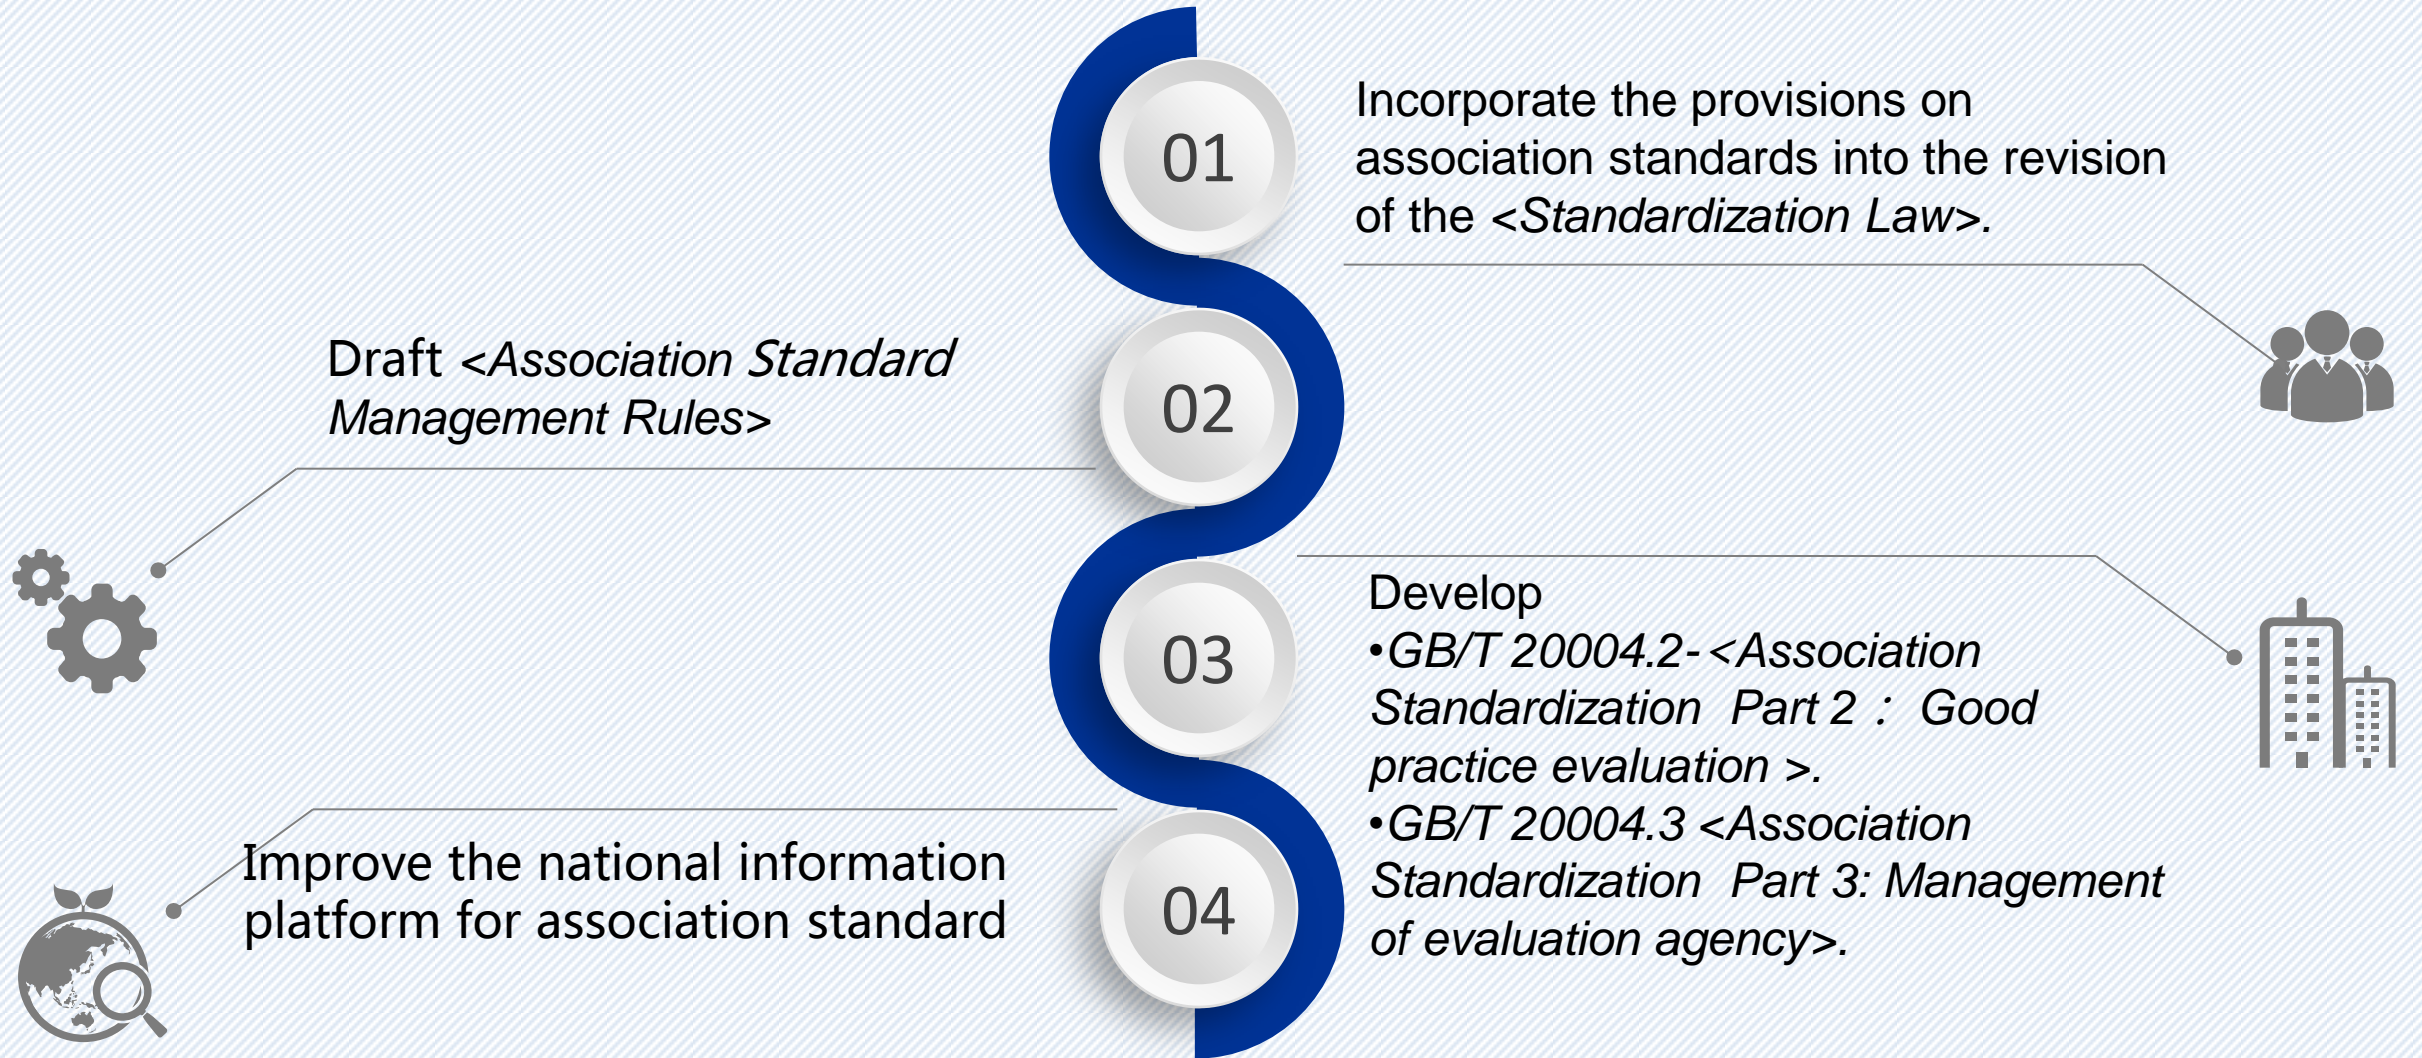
01

Incorporate the provisions on association standards into the revision of the <Standardization Law>.

02

Draft <Association Standard Management Rules>

03

Develop
•GB/T 20004.2-<Association Standardization Part 2 : Good practice evaluation >.
•GB/T 20004.3 <Association Standardization Part 3: Management of evaluation agency>.

04

Improve the national information platform for association standard